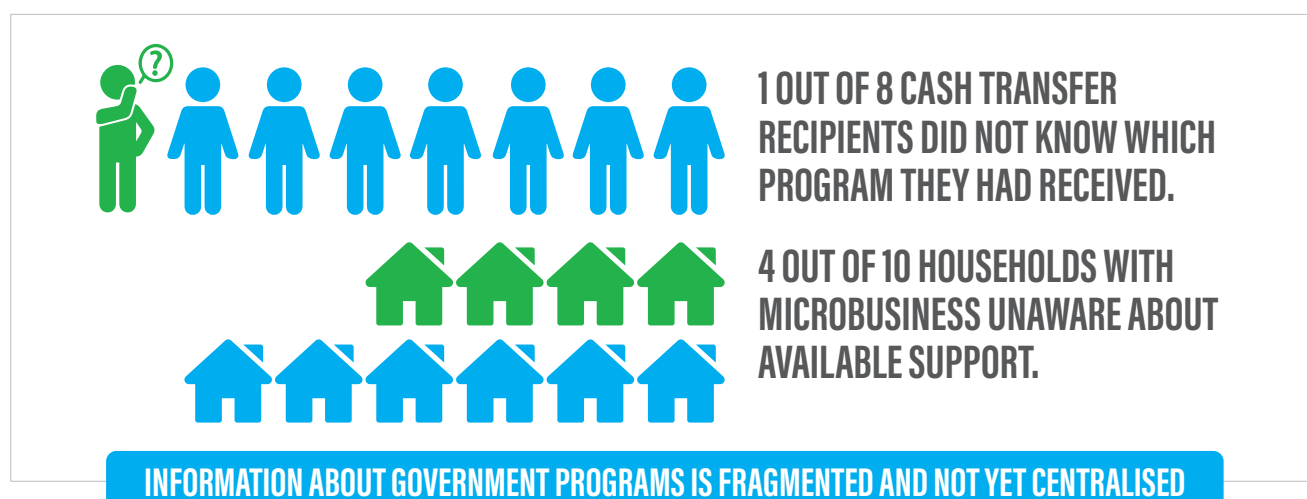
?

1 OUT OF 8 CASH TRANSFER RECIPIENTS DID NOT KNOW WHICH PROGRAM THEY HAD RECEIVED.

4 OUT OF 10 HOUSEHOLDS WITH MICROBUSINESS UNAWARE ABOUT AVAILABLE SUPPORT.

INFORMATION ABOUT GOVERNMENT PROGRAMS IS FRAGMENTED AND NOT YET CENTRALISED